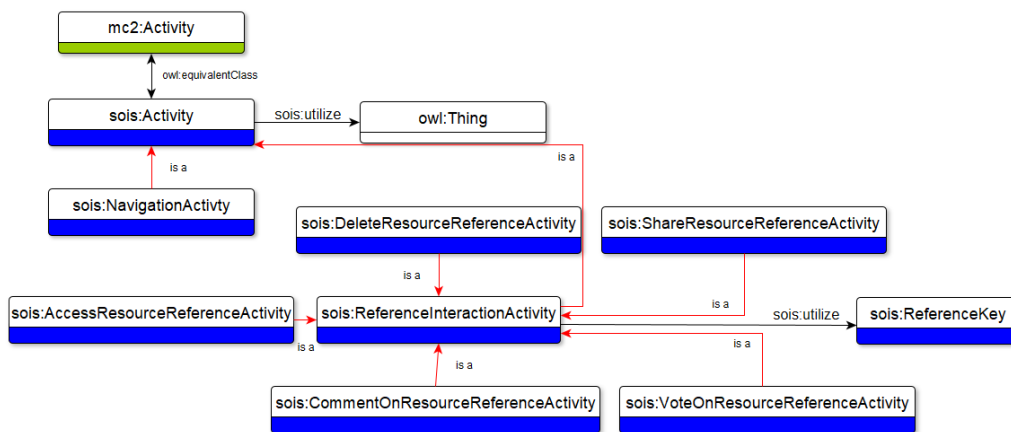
mc2:Activity

owl:equivalentClass

sois:Activity

sois:utilize

owl:Thing

is a

is a

sois:NavigationActivty

sois:DeleteResourceReferenceActivity

sois:ShareResourceReferenceActivity

is a

is a

sois:AccessResourceReferenceActivity

sois:ReferenceInteractionActivity

sois:utilize

sois:ReferenceKey

is a

is a

is a

sois:CommentOnResourceReferenceActivity

sois:VoteOnResourceReferenceActivity